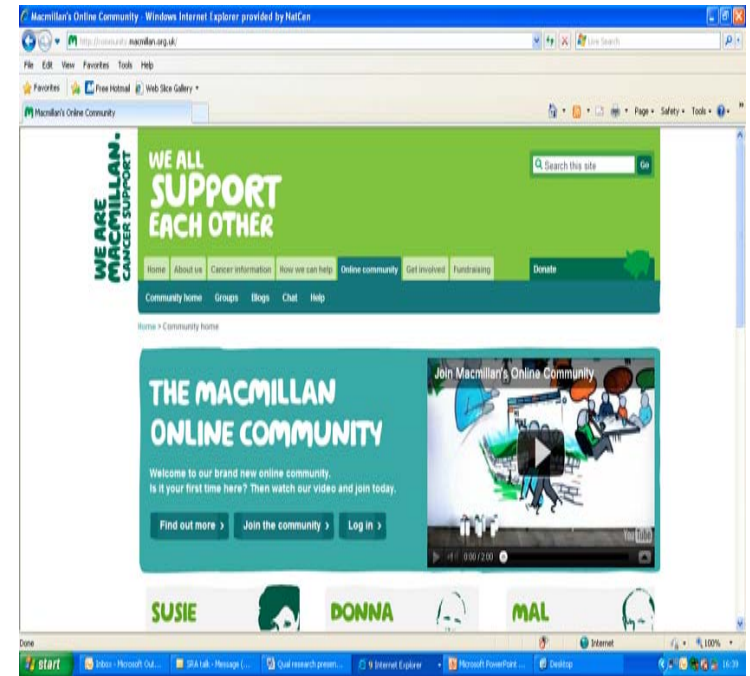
Macmillan's Online Community - Windows Internet Explorer provided by NatCen

http://community.macmillan.org.uk/

Live Search

File Edit View Favorites Tools Help

Favorites | Free Hotmail | Web Slice Gallery

Macmillan's Online Community

Page Safety Tools

WE ARE MACMILLAN. CANCER SUPPORT

WE ALL SUPPORT EACH OTHER

Search this site Go

Home | About us | Cancer information | How we can help | Online community | Get involved | Fundraising | Donate

Community home | Groups | Blogs | Chat | Help

Home > Community home

THE MACMILLAN ONLINE COMMUNITY

Welcome to our brand new online community. Is it your first time here? Then watch our video and join today.

Find out more › | Join the community › | Log in ›

Join Macmillan's Online Community

0:00 / 2:00

YouTube

SUSIE

DONNA

MAL

Done

Internet

100%

start | Inbox - Microsoft Out... | SRA talk - Message (... | Qual research presen... | 9 Internet Explorer | Microsoft PowerPoint ... | Desktop | 16:39